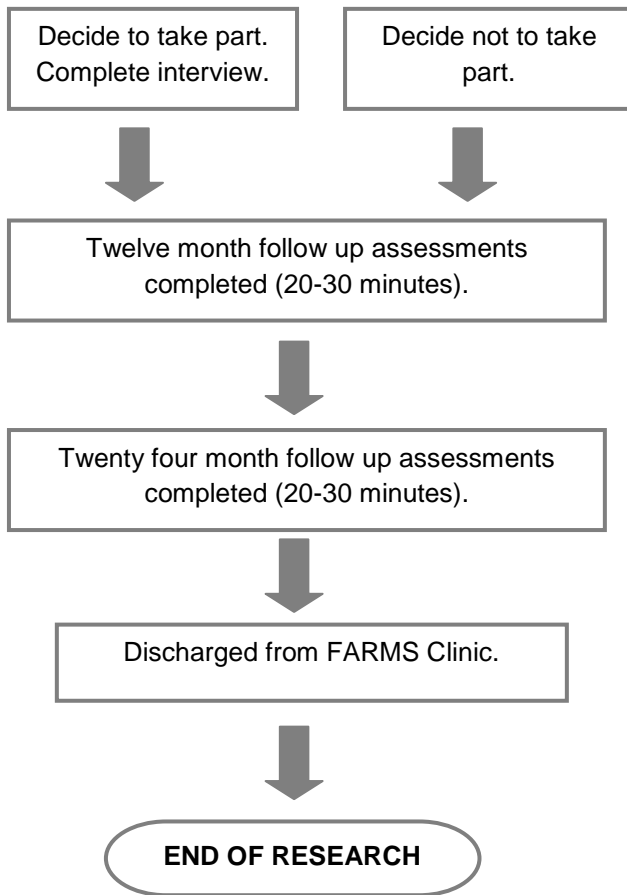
Decide to take part. Complete interview.

Decide not to take part.

Twelve month follow up assessments completed (20-30 minutes).

Twenty four month follow up assessments completed (20-30 minutes).

Discharged from FARMS Clinic.

END OF RESEARCH